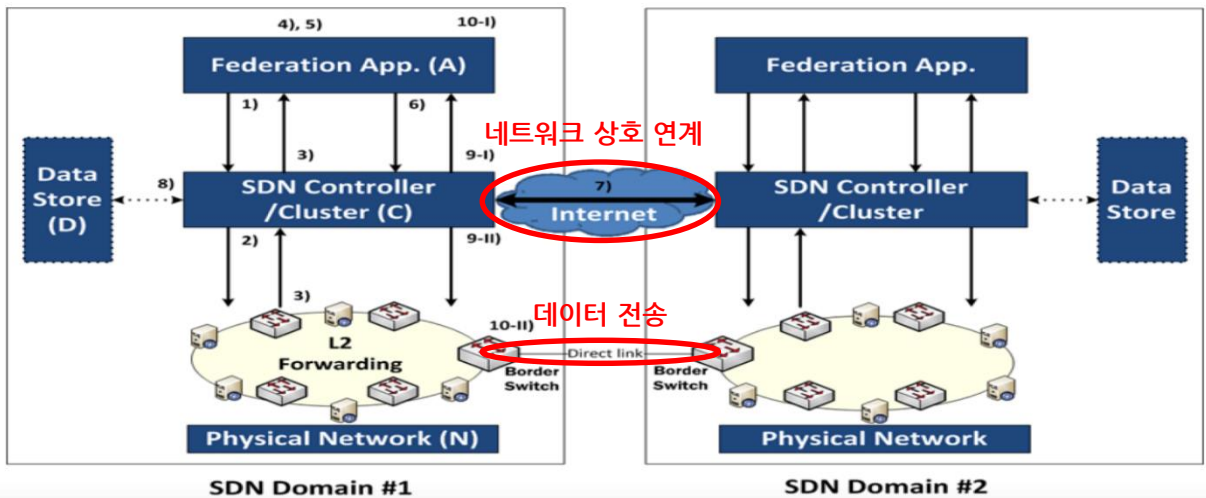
4), 5)

10-I)

Federation App. (A)

1)

6)

3)

9-I)

Data Store (D)

8)

SDN Controller /Cluster (C)

2)

9-II)

3)

10-II)

L2 Forwarding

Border Switch

Physical Network (N)

SDN Domain #1

네트워크 상호 연계

7)

Internet

데이터 전송

Direct link

Federation App.

SDN Controller /Cluster

Data Store

Border Switch

Physical Network

SDN Domain #2